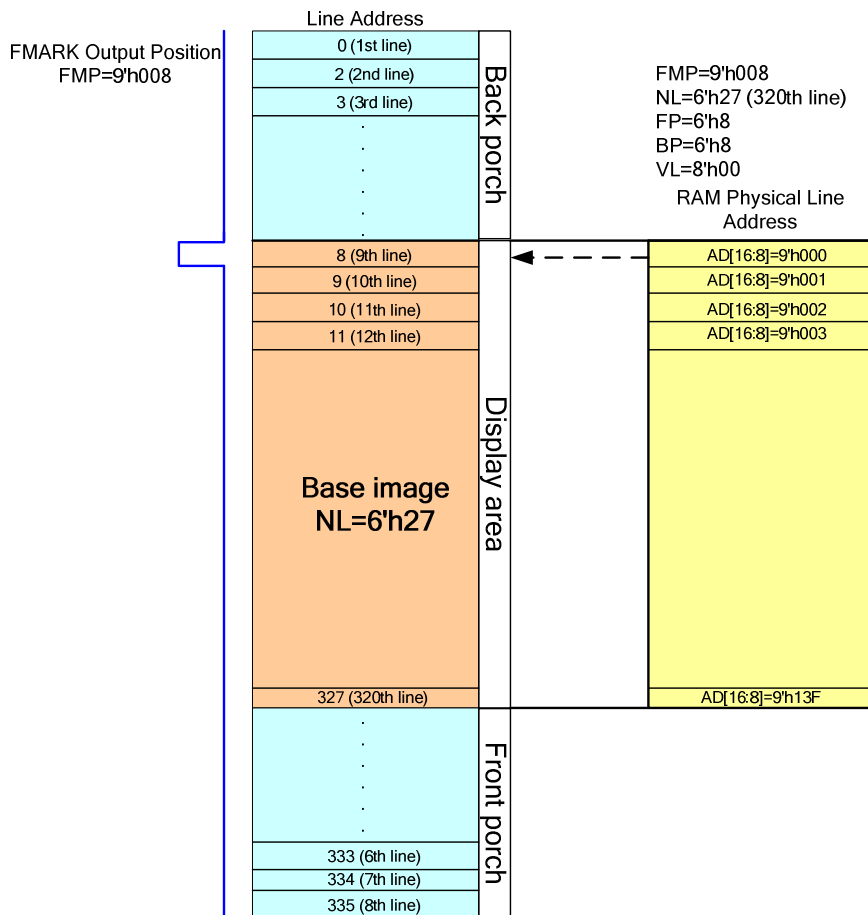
Line Address

FMARK Output Position
FMP=9'h008

0 (1st line)
2 (2nd line)
3 (3rd line)
.
.
.
.
.

Back porch

FMP=9'h008
NL=6'h27 (320th line)
FP=6'h8
BP=6'h8
VL=8'h00

RAM Physical Line Address

8 (9th line)
9 (10th line)
10 (11th line)
11 (12th line)

Base image
NL=6'h27

327 (320th line)

Display area

AD[16:8]=9'h000
AD[16:8]=9'h001
AD[16:8]=9'h002
AD[16:8]=9'h003
AD[16:8]=9'h13F

.
.
.
.
.
.

333 (6th line)
334 (7th line)
335 (8th line)

Front porch